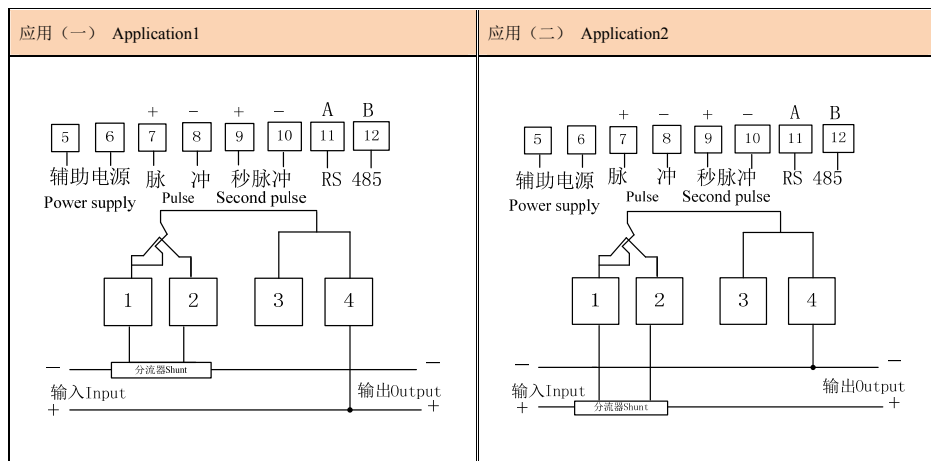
应用（一） Application1

+ – + – A B

5 6 7 8 9 10 11 12

辅助电源 脉 冲 秒脉冲 RS 485

Power supply Pulse Second pulse

1 2 3 4

– –

分流器Shunt

输入Input 输出Output

+ +

应用（二） Application2

+ – + – A B

5 6 7 8 9 10 11 12

辅助电源 脉 冲 秒脉冲 RS 485

Power supply Pulse Second pulse

1 2 3 4

– –

输入Input 输出Output

+ +

分流器Shunt